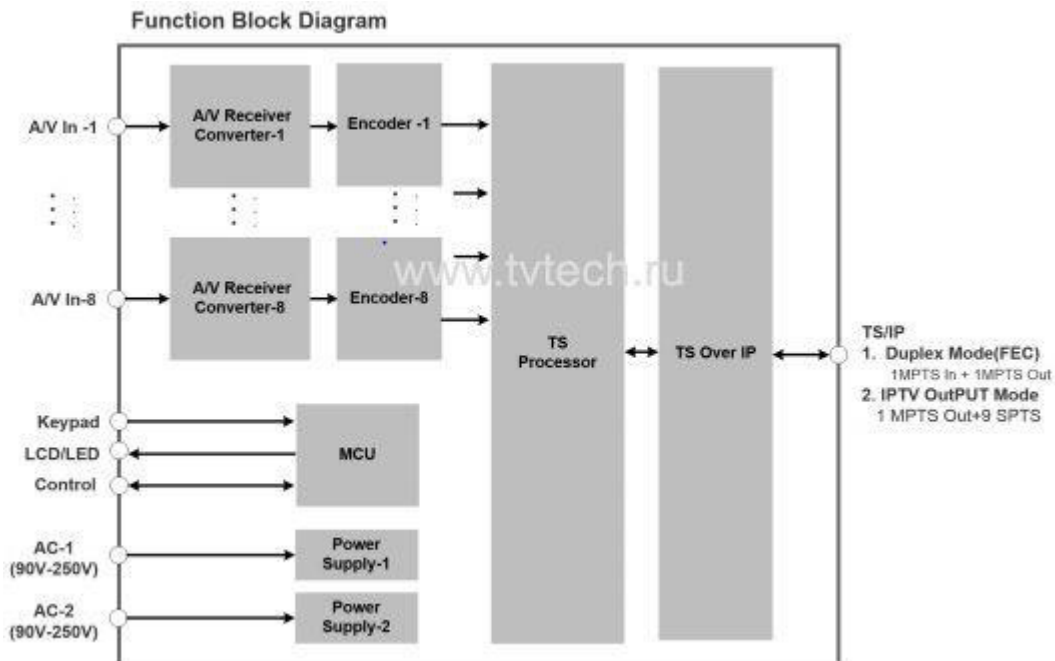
Function Block Diagram

A/V In -1

A/V Receiver Converter-1

Encoder -1

A/V In-8

A/V Receiver Converter-8

Encoder-8

www.tvtech.ru

TS Processor

TS Over IP

TS/IP
1. Duplex Mode(FEC)
1MPTS In + 1MPTS Out
2. IPTV OutPUT Mode
1 MPTS Out+9 SPTS

Keypad

LCD/LED

Control

MCU

AC-1 (90V-250V)

Power Supply-1

AC-2 (90V-250V)

Power Supply-2